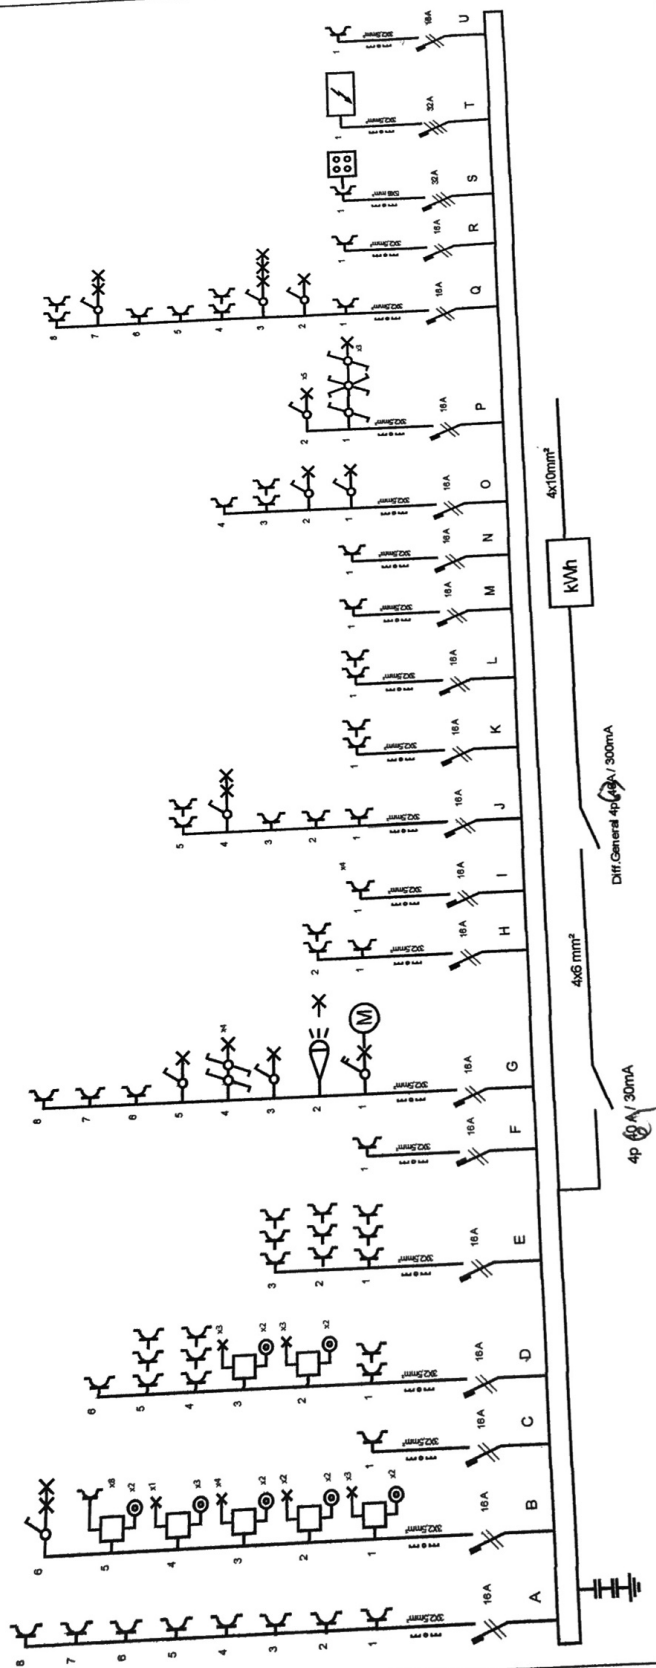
A
16A
3G2,5mm²
1
2
3
4
5
6
7
8

B
16A
3G2,5mm²
1
x2
x3
2
x2
x2
3
x2
x4
4
x3
x1
5
x8
6

C
16A
3G2,5mm²
1

D
16A
3G2,5mm²
1
2
x2
x3
3
x2
x3
4
5
6

E
16A
3G2,5mm²
1
2
3

F
16A
3G2,5mm²
1

G
16A
3G2,5mm²
1
M
2
3
4
x4
5
6
7
8

H
16A
3G2,5mm²
1
2

I
16A
3G2,5mm²
1
x4

J
16A
3G2,5mm²
1
2
3
4
5

K
16A
3G2,5mm²
1

L
16A
3G2,5mm²
1

M
16A
3G2,5mm²
1

N
16A
3G2,5mm²
1

O
16A
3G2,5mm²
1
2
3
4

P
16A
3G2,5mm²
1
x3
2
x5

Q
16A
3G2,5mm²
1
2
3
4
5
6
7
8

R
16A
3G2,5mm²
1

S
32A
3G6mm²
1

T
32A
3G2,5mm²
1

U
16A
3G2,5mm²
1

4p 40 A / 30mA
4x6 mm²
Diff.General 4p 40A / 300mA
kWh
4x10mm²